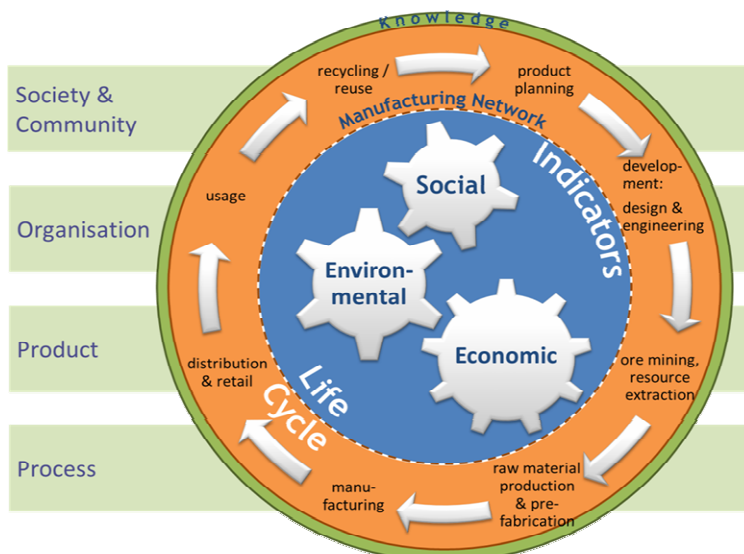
Knowledge

Society & Community

Organisation

Product

Process

recycling / reuse

product planning

Manufacturing Network

development: design & engineering

ore mining, resource extraction

raw material production & prefabrication

manufacturing

distribution & retail

usage

Indicators

Social

Environmental

Economic

Life Cycle